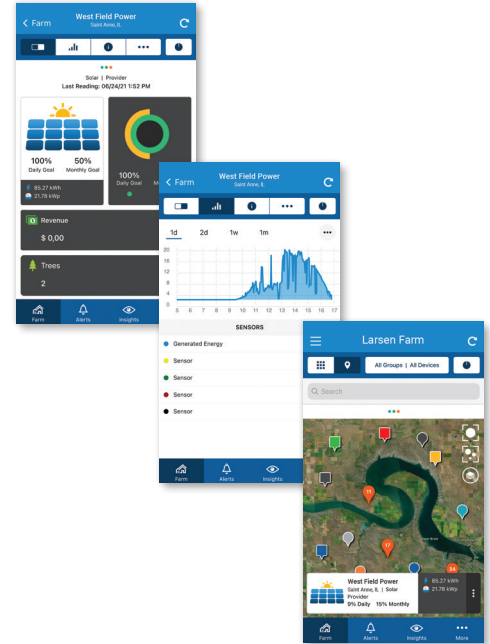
< Farm
West Field Power
Saint Anne, IL

Solar | Provider
Last Reading: 06/24/21 1:52 PM

100%
Daily Goal
50%
Monthly Goal

85.27 kWh
21.78 kWp

100%
Daily Goal

Revenue
$ 0,00

Trees
2

Farm
Alerts
Insights

< Farm
West Field Power
Saint Anne, IL

1d
2d
1w
1m

20
16
12
8
4
0
5 6 7 8 9 10 11 12 13 14 15 16 17

SENSORS
Generated Energy
Sensor
Sensor
Sensor
Sensor

Farm
Alerts
Insights

Larsen Farm
All Groups | All Devices
Search

11
17
34

West Field Power
Saint Anne, IL | Solar Provider
9% Daily 15% Monthly
85.27 kWh
21.78 kWp

Farm
Alerts
Insights
More